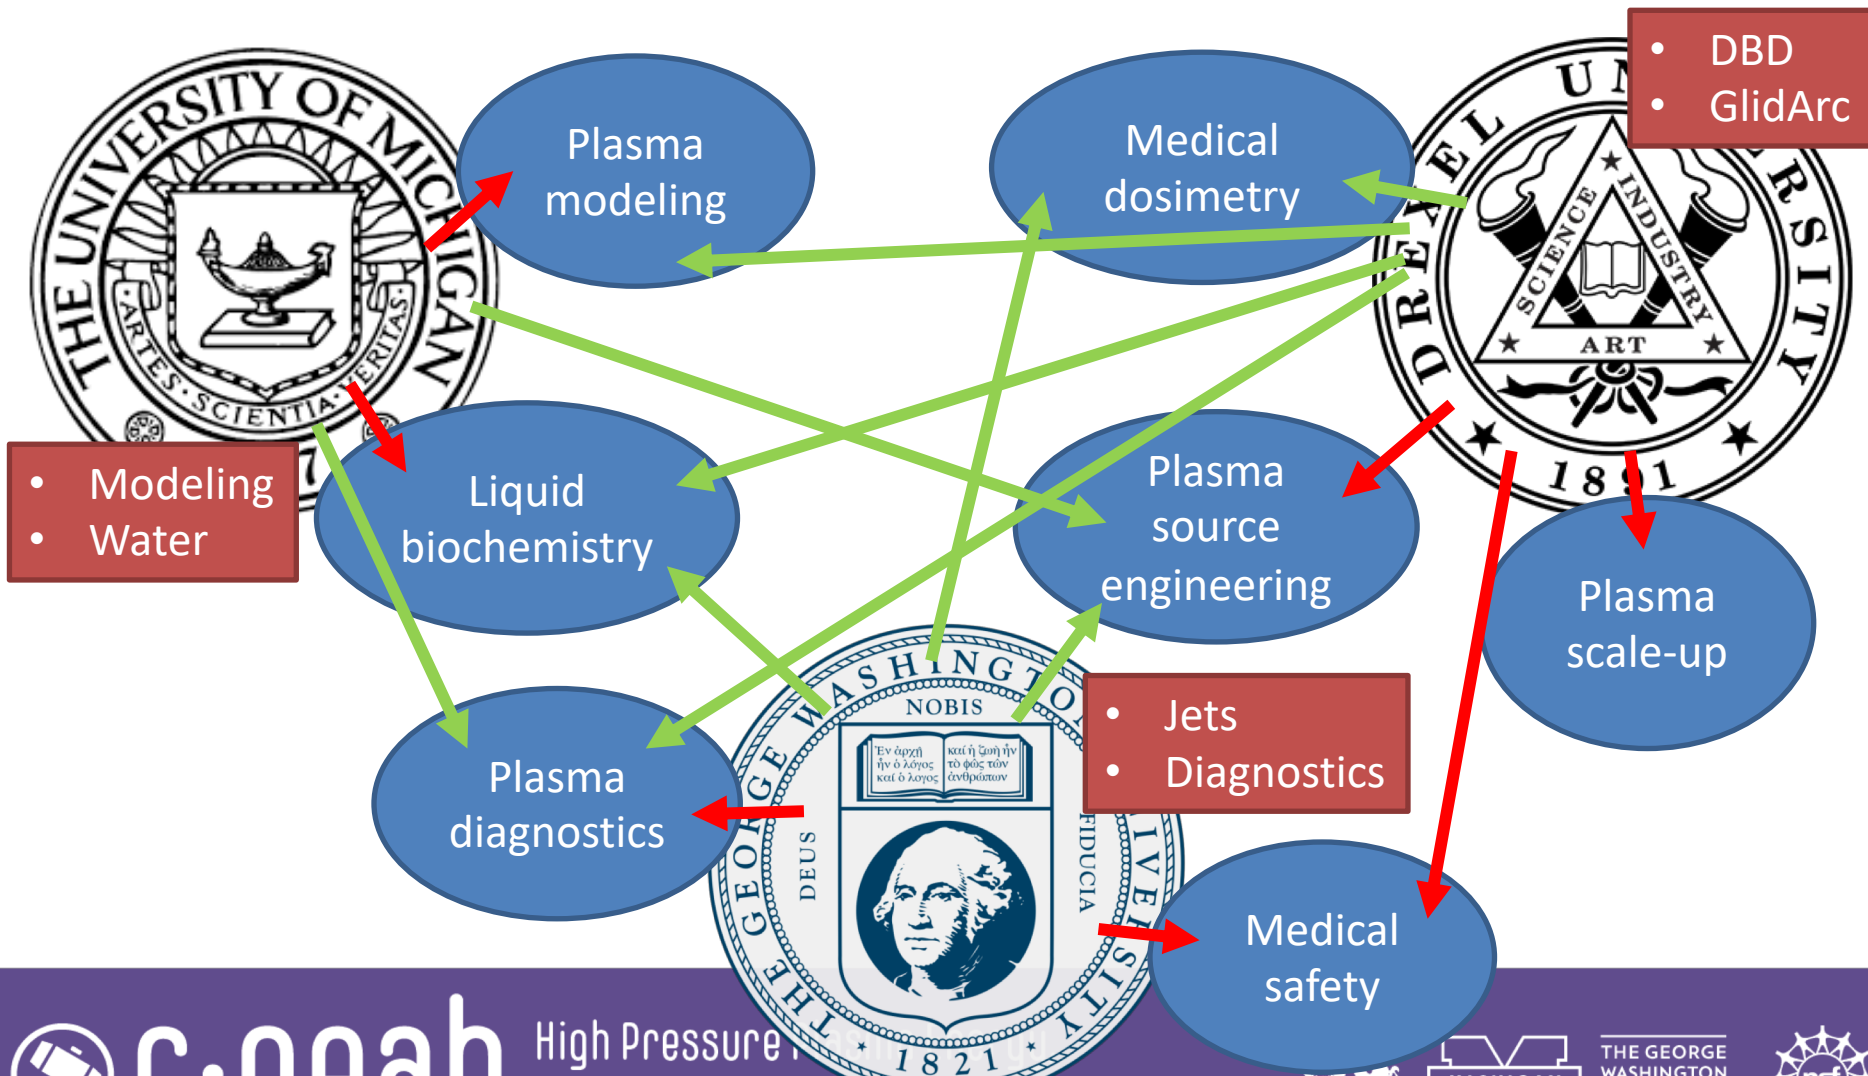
THE UNIVERSITY OF MICHIGAN
ARTES SCIENTIA VERITAS
1817

Plasma modeling

Medical dosimetry

DREXEL UNIVERSITY
SCIENCE INDUSTRY ART
1891

- DBD
- GlidArc

- Modeling
- Water

Liquid biochemistry

Plasma source engineering

Plasma scale-up

THE GEORGE WASHINGTON UNIVERSITY
NOBIS DEUS FIDUCIA
Ἐν ἀρχῇ ἦν ὁ λόγος καὶ ὁ λόγος
καὶ ἡ ζωὴ ἦν τὸ φῶς τῶν ἀνθρώπων
1821

- Jets
- Diagnostics

Plasma diagnostics

Medical safety

c.oopah High Pressure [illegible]

THE GEORGE WASHINGTON